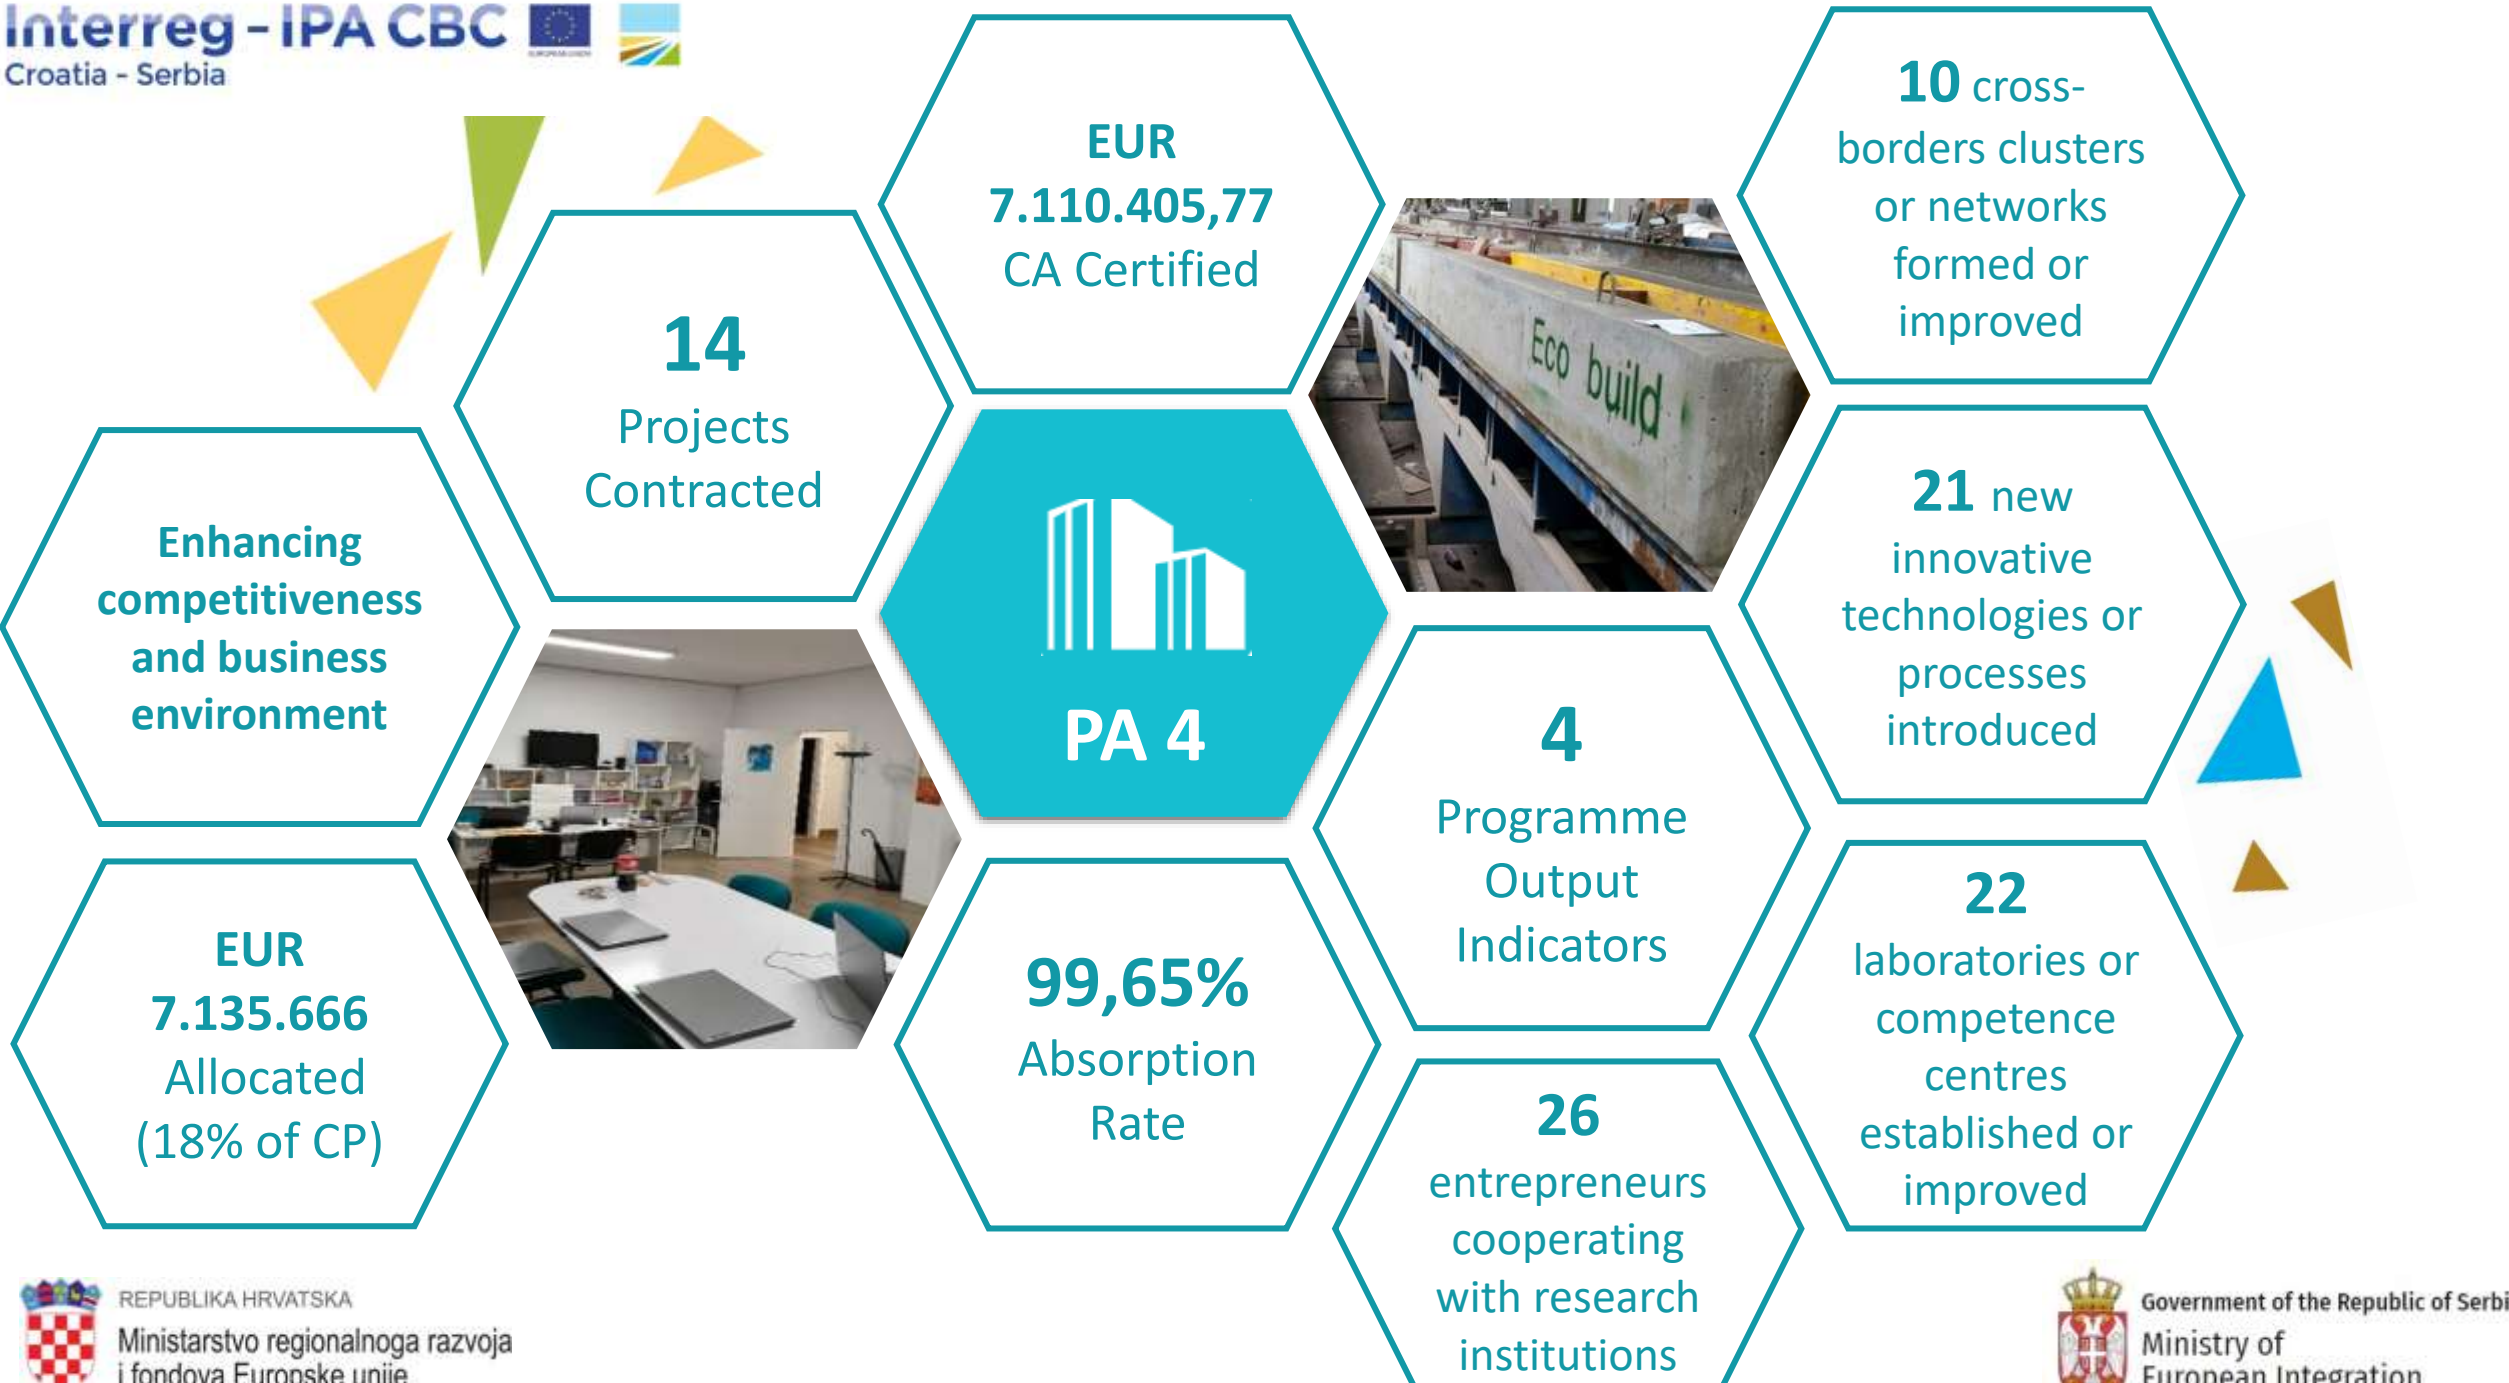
Interreg - IPA CBC
Croatia - Serbia

EUR 7.110.405,77 CA Certified

10 cross-borders clusters or networks formed or improved

14 Projects Contracted

Eco build

Enhancing competitiveness and business environment

PA 4

21 new innovative technologies or processes introduced

4 Programme Output Indicators

EUR 7.135.666 Allocated (18% of CP)

99,65% Absorption Rate

22 laboratories or competence centres established or improved

26 entrepreneurs cooperating with research institutions

REPUBLIKA HRVATSKA
Ministarstvo regionalnoga razvoja i fondova Europske unije

Government of the Republic of Serbi
Ministry of European Integration